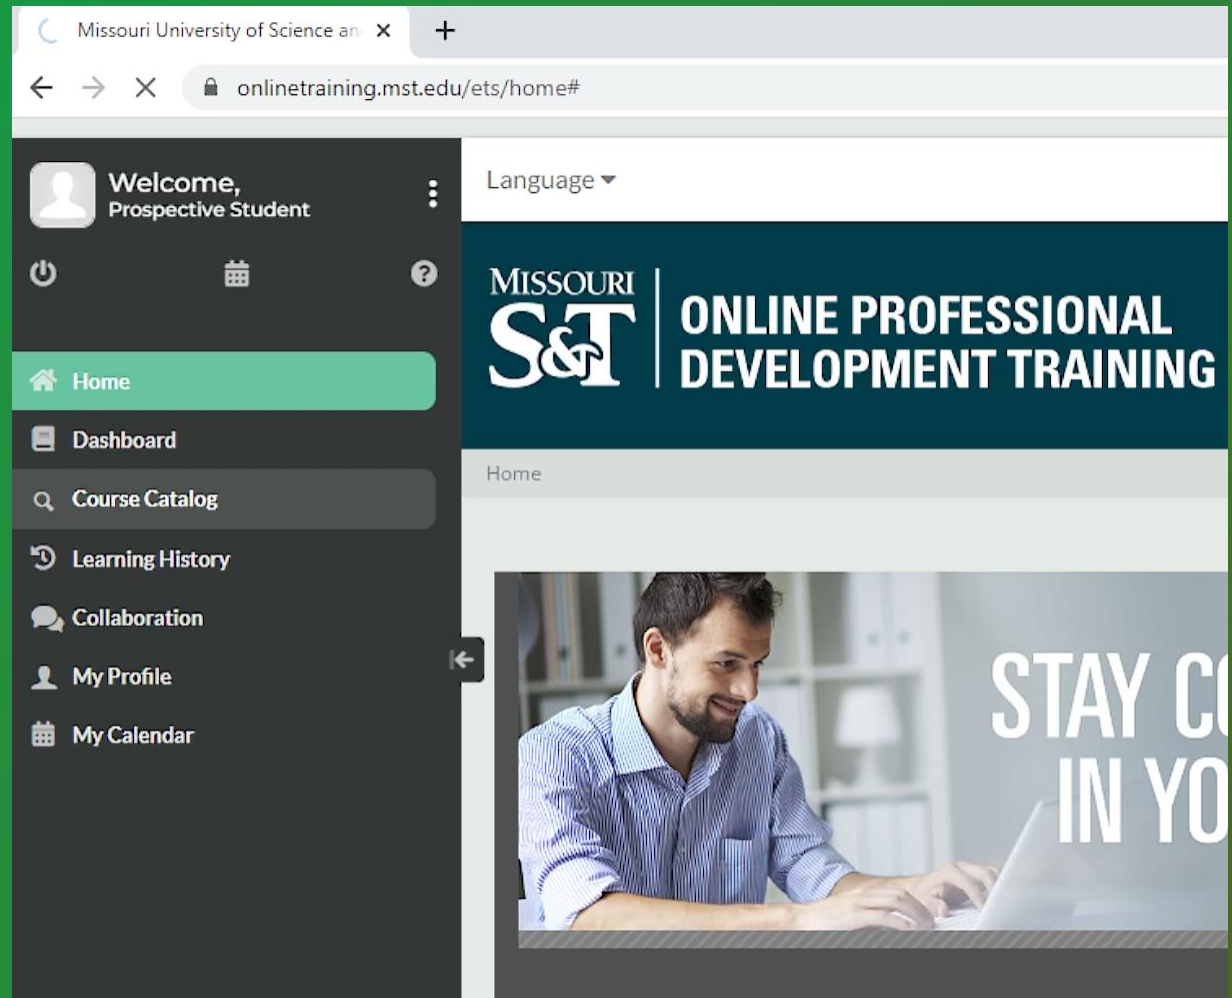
Missouri University of Science an ×
+
onlinetraining.mst.edu/ets/home#

Welcome,
Prospective Student

Home
Dashboard
Course Catalog
Learning History
Collaboration
My Profile
My Calendar

Language

MISSOURI S&T | ONLINE PROFESSIONAL DEVELOPMENT TRAINING

Home

STAY C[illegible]
IN YO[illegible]